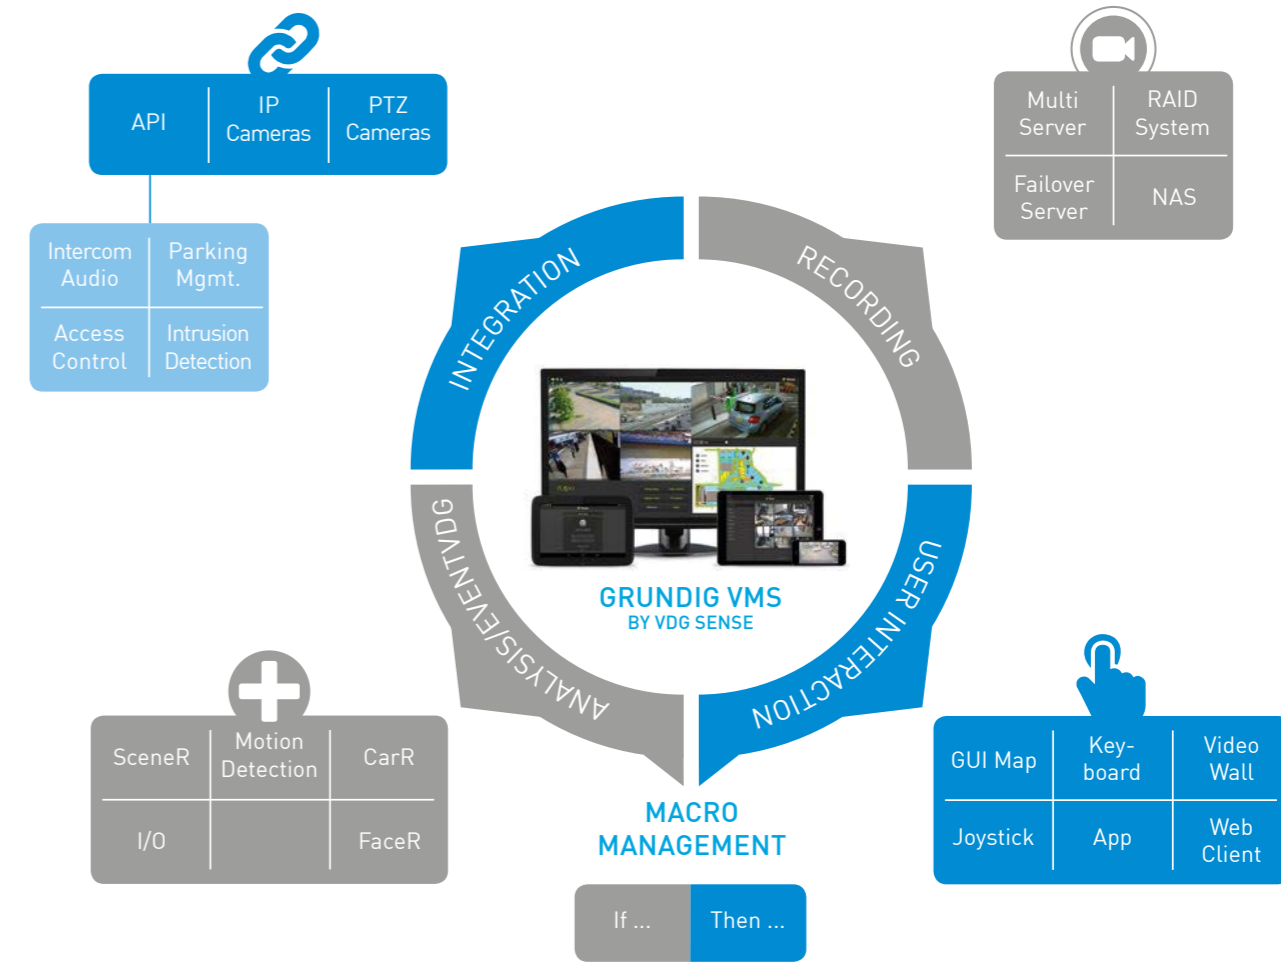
| API | IP Cameras | PTZ Cameras |
|---|---|---|

| Intercom Audio | Parking Mgmt. |
|---|---|
| Access Control | Intrusion Detection |

| Multi Server | RAID System |
|---|---|
| Failover Server | NAS |

INTEGRATION

RECORDING

USER INTERACTION

ANALYSIS/EVENTVDG

GRUNDIG VMS
BY VDG SENSE

| SceneR | Motion Detection | CarR |
|---|---|---|
| I/O | | FaceR |

MACRO MANAGEMENT

| If ... | Then ... |
|---|---|

| GUI Map | Key-board | Video Wall |
|---|---|---|
| Joystick | App | Web Client |